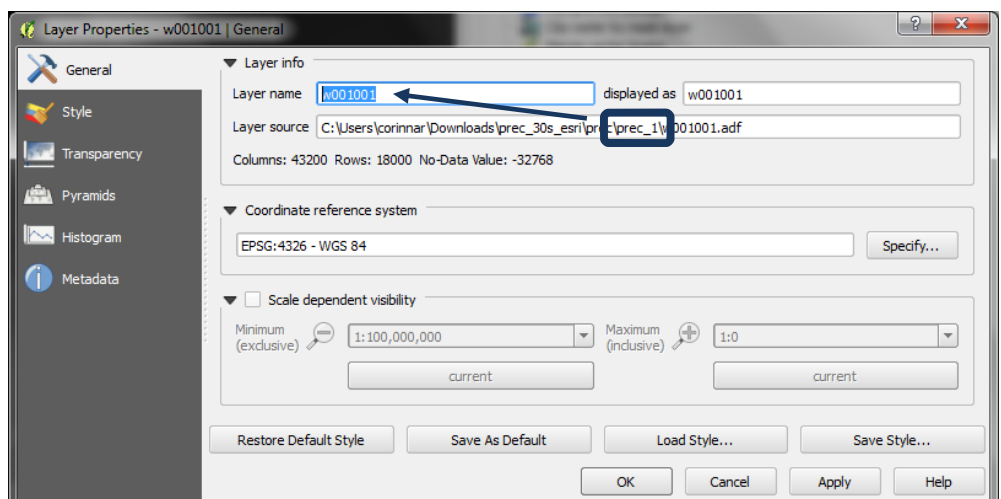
Layer Properties - w001001 | General

?

General

Style

Transparency

Pyramids

Histogram

Metadata

Layer info

Layer name w001001

displayed as w001001

Layer source C:\Users\corinnar\Downloads\prec_30s_esri\prec\prec_1\w001001.adf

Columns: 43200 Rows: 18000 No-Data Value: -32768

Coordinate reference system

EPSG:4326 - WGS 84

Specify...

Scale dependent visibility

Minimum (exclusive)

1:100,000,000

Maximum (inclusive)

1:0

current

current

Restore Default Style

Save As Default

Load Style...

Save Style...

OK

Cancel

Apply

Help